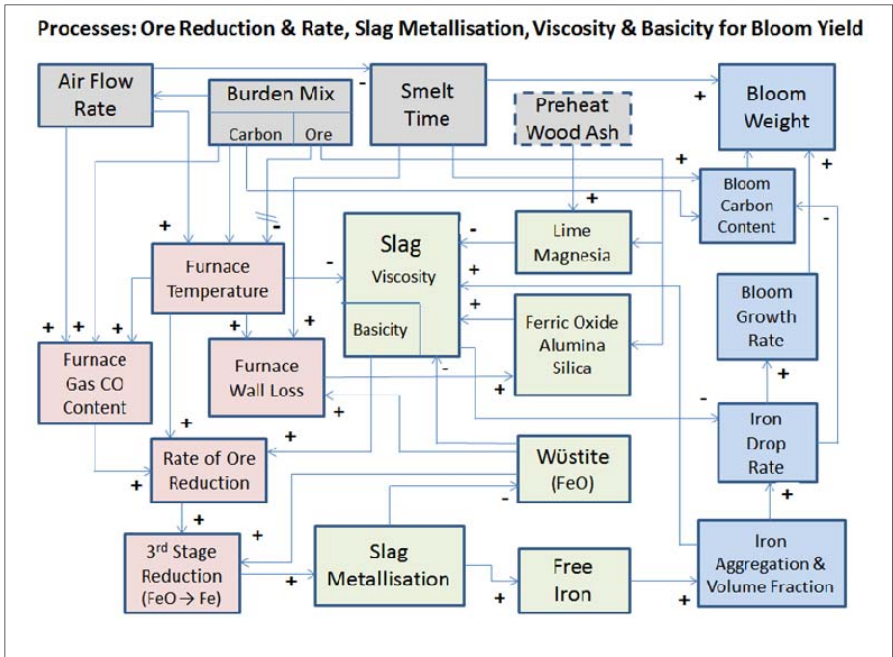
Processes: Ore Reduction & Rate, Slag Metallisation, Viscosity & Basicity for Bloom Yield

Air Flow Rate

Burden Mix

Carbon

Ore

Smelt Time

Preheat Wood Ash

Bloom Weight

Bloom Carbon Content

Furnace Temperature

Slag

Viscosity

Basicity

Lime Magnesia

Ferric Oxide Alumina Silica

Bloom Growth Rate

Furnace Gas CO Content

Furnace Wall Loss

Iron Drop Rate

Rate of Ore Reduction

Wüstite (FeO)

3rd Stage Reduction (FeO → Fe)

Slag Metallisation

Free Iron

Iron Aggregation & Volume Fraction

+ - + + + + - + + + + + + - + + + + - + - + + + + + - + + + + + + +